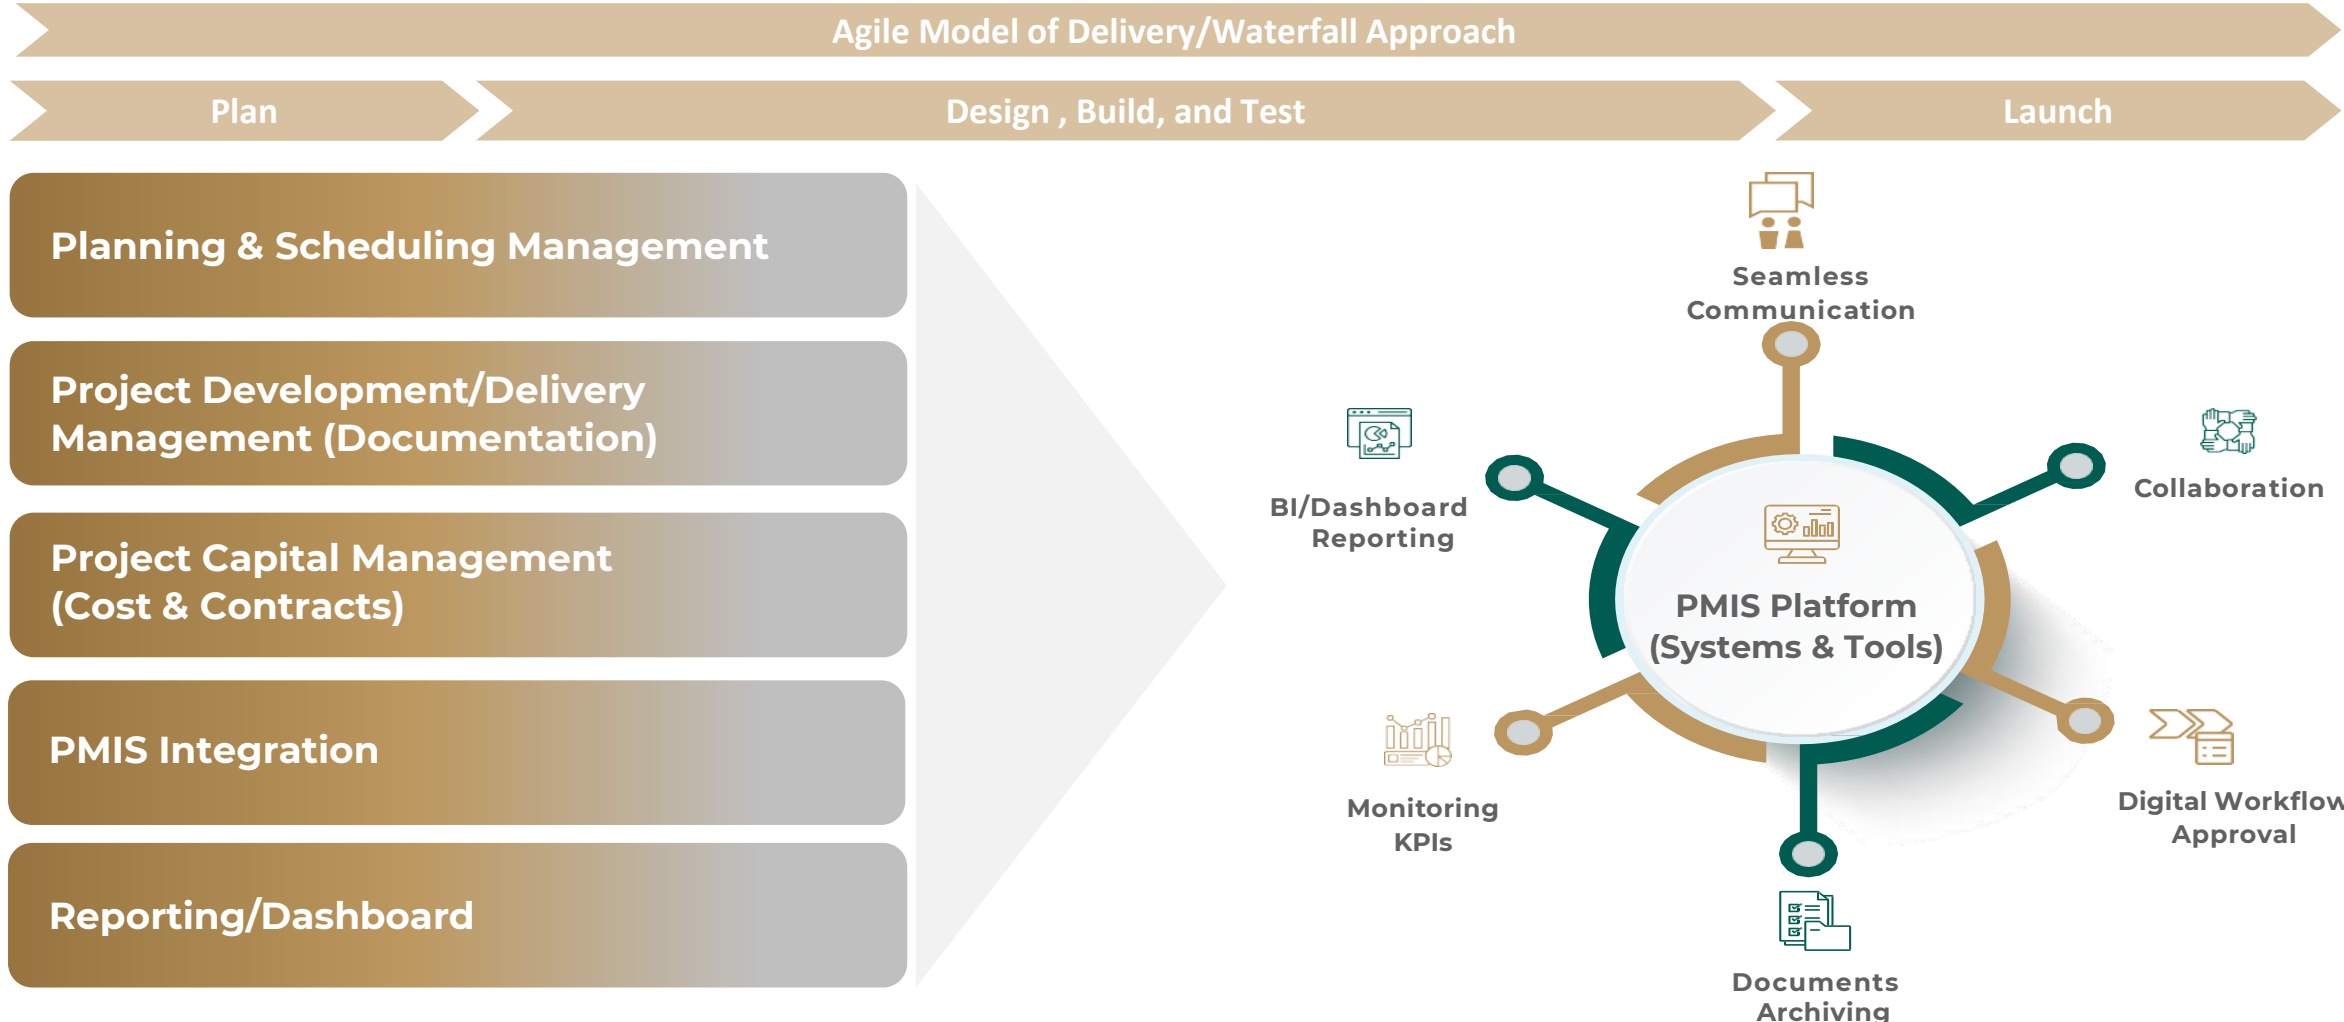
Agile Model of Delivery/Waterfall Approach

Plan

Design , Build, and Test

Launch

Planning & Scheduling Management

Project Development/Delivery Management (Documentation)

Project Capital Management (Cost & Contracts)

PMIS Integration

Reporting/Dashboard

Seamless Communication

BI/Dashboard Reporting

Collaboration

PMIS Platform (Systems & Tools)

Monitoring KPIs

Digital Workflow Approval

Documents Archiving